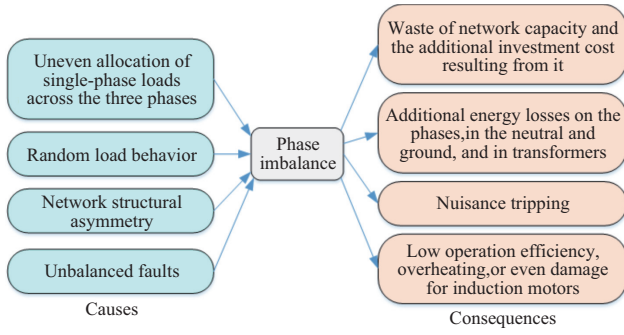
Uneven allocation of single-phase loads across the three phases

Random load behavior

Network structural asymmetry

Unbalanced faults

Causes

Phase imbalance

Waste of network capacity and the additional investment cost resulting from it

Additional energy losses on the phases,in the neutral and ground, and in transformers

Nuisance tripping

Low operation efficiency, overheating,or even damage for induction motors

Consequences